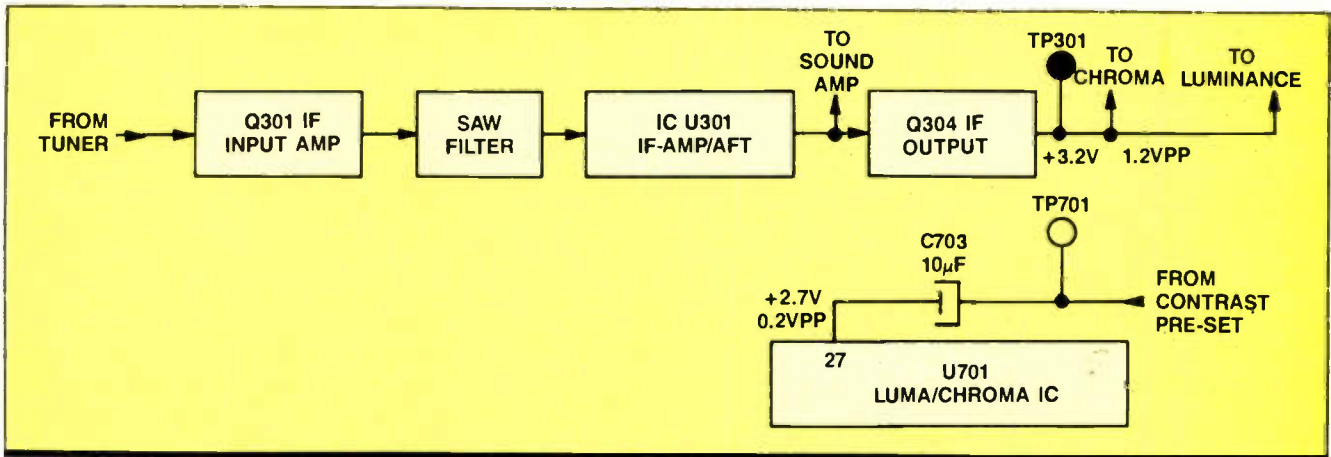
FROM TUNER

Q301 IF INPUT AMP

SAW FILTER

IC U301 IF-AMP/AFT

TO SOUND AMP

Q304 IF OUTPUT

TP301

TO CHROMA

TO LUMINANCE

+3.2V

1.2VPP

TP701

C703 $10\mu F$

+2.7V 0.2VPP

FROM CONTRAST PRE-SET

27

U701 LUMA/CHROMA IC